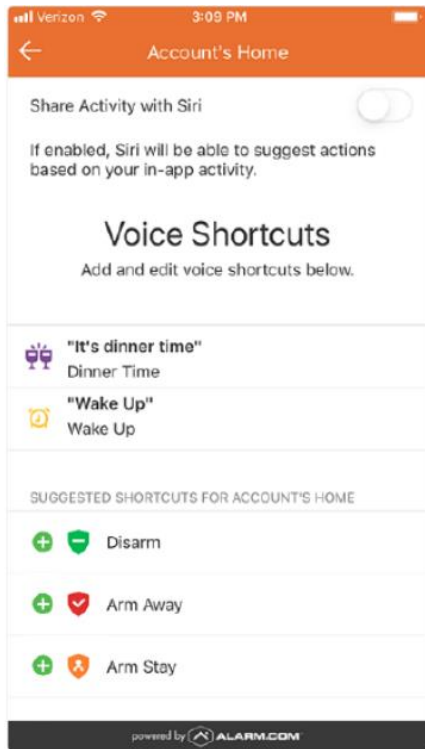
Verizon 3:09 PM

Account's Home

Share Activity with Siri

If enabled, Siri will be able to suggest actions based on your in-app activity.

Voice Shortcuts

Add and edit voice shortcuts below.

"It's dinner time"
Dinner Time

"Wake Up"
Wake Up

SUGGESTED SHORTCUTS FOR ACCOUNT'S HOME

Disarm

Arm Away

Arm Stay

powered by ALARM.COM